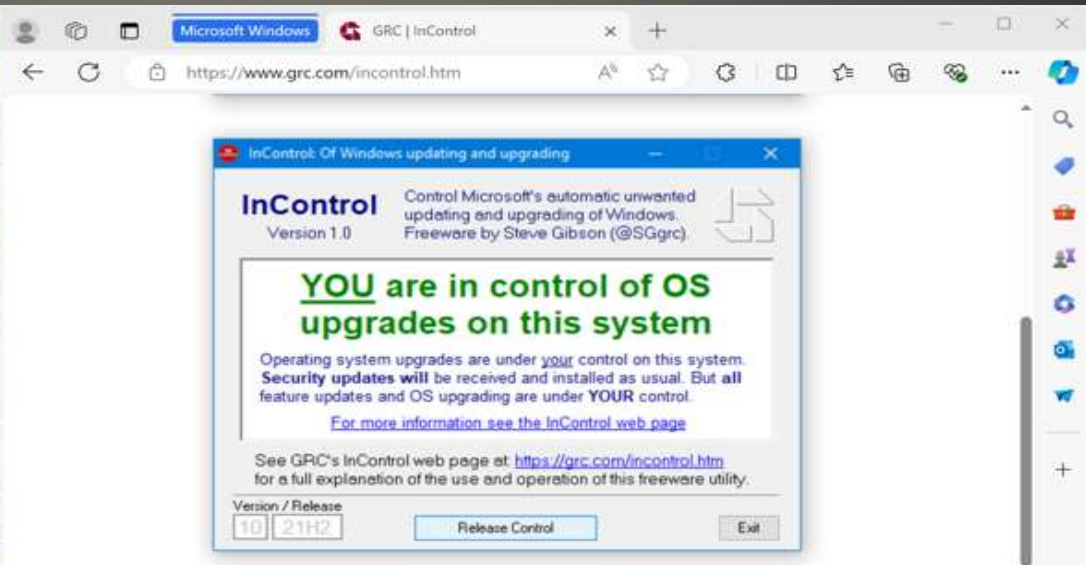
Microsoft Windows

GRC | InControl

https://www.grc.com/incontrol.htm

InControl: Of Windows updating and upgrading

InControl
Version 1.0

Control Microsoft's automatic unwanted updating and upgrading of Windows. Freeware by Steve Gibson (@SGgrc).

YOU are in control of OS upgrades on this system

Operating system upgrades are under your control on this system. Security updates will be received and installed as usual. But all feature updates and OS upgrading are under YOUR control.

For more information see the InControl web page

See GRC's InControl web page at: https://grc.com/incontrol.htm for a full explanation of the use and operation of this freeware utility.

Version / Release
10 21H2

Release Control

Exit